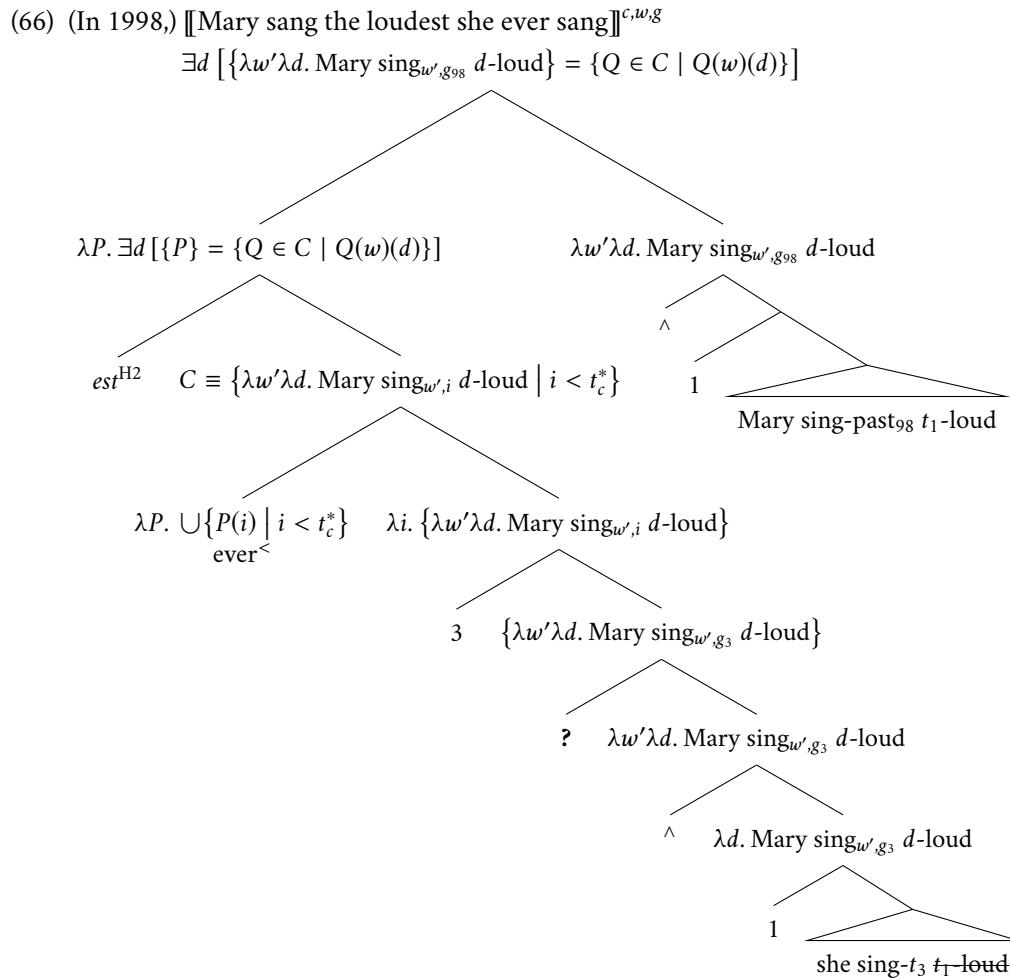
(66) (In 1998,) $[\![$Mary sang the loudest she ever sang$]\!]^{c,w,g}$

$\exists d \left[ \left\{ \lambda w' \lambda d.\ \text{Mary sing}_{w',g_{98}}\ d\text{-loud} \right\} = \{ Q \in C \mid Q(w)(d) \} \right]$

$\lambda P.\ \exists d \left[ \{P\} = \{ Q \in C \mid Q(w)(d) \} \right]$

$\lambda w' \lambda d.\ \text{Mary sing}_{w',g_{98}}\ d\text{-loud}$

$\wedge$

1

Mary sing-past$_{98}$ $t_1$-loud

$est^{\text{H2}}$

$C \equiv \left\{ \lambda w' \lambda d.\ \text{Mary sing}_{w',i}\ d\text{-loud} \;\middle|\; i < t_c^* \right\}$

$\lambda P.\ \bigcup \left\{ P(i) \;\middle|\; i < t_c^* \right\}$
ever$^{<}$

$\lambda i.\ \left\{ \lambda w' \lambda d.\ \text{Mary sing}_{w',i}\ d\text{-loud} \right\}$

3

$\left\{ \lambda w' \lambda d.\ \text{Mary sing}_{w',g_3}\ d\text{-loud} \right\}$

?

$\lambda w' \lambda d.\ \text{Mary sing}_{w',g_3}\ d\text{-loud}$

$\wedge$

$\lambda d.\ \text{Mary sing}_{w',g_3}\ d\text{-loud}$

1

she sing-$t_3$ ~~$t_1$-loud~~